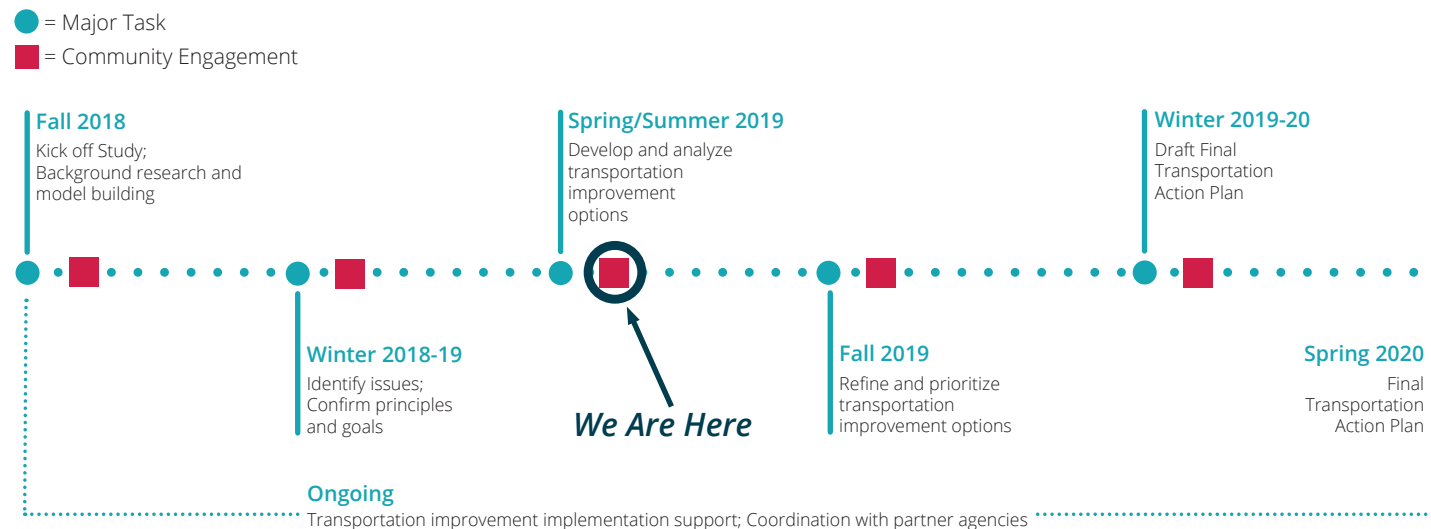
= Major Task
= Community Engagement

Fall 2018
Kick off Study; Background research and model building

Spring/Summer 2019
Develop and analyze transportation improvement options

Winter 2019-20
Draft Final Transportation Action Plan

Winter 2018-19
Identify issues; Confirm principles and goals

We Are Here

Fall 2019
Refine and prioritize transportation improvement options

Spring 2020
Final Transportation Action Plan

Ongoing
Transportation improvement implementation support; Coordination with partner agencies